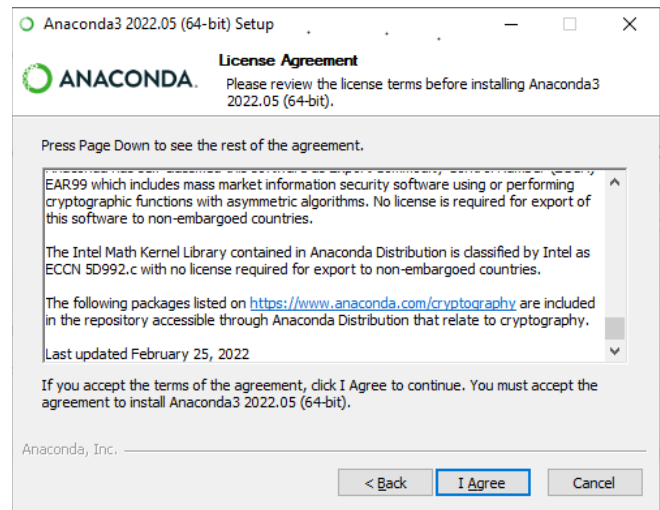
Anaconda3 2022.05 (64-bit) Setup

ANACONDA.

License Agreement

Please review the license terms before installing Anaconda3 2022.05 (64-bit).

Press Page Down to see the rest of the agreement.

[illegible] EAR99 which includes mass market information security software using or performing cryptographic functions with asymmetric algorithms. No license is required for export of this software to non-embargoed countries.

The Intel Math Kernel Library contained in Anaconda Distribution is classified by Intel as ECCN 5D992.c with no license required for export to non-embargoed countries.

The following packages listed on https://www.anaconda.com/cryptography are included in the repository accessible through Anaconda Distribution that relate to cryptography.

Last updated February 25, 2022

If you accept the terms of the agreement, click I Agree to continue. You must accept the agreement to install Anaconda3 2022.05 (64-bit).

Anaconda, Inc.

< Back

I Agree

Cancel